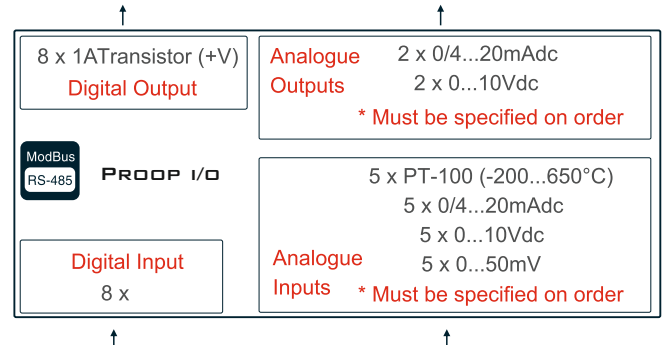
8 x 1ATransistor (+V)
Digital Output

Analogue Outputs
2 x 0/4...20mAdc
2 x 0...10Vdc
* Must be specified on order

ModBus
RS-485

Proop I/O

5 x PT-100 (-200...650°C)
5 x 0/4...20mAdc
5 x 0...10Vdc
5 x 0...50mV
Analogue Inputs
* Must be specified on order

Digital Input
8 x